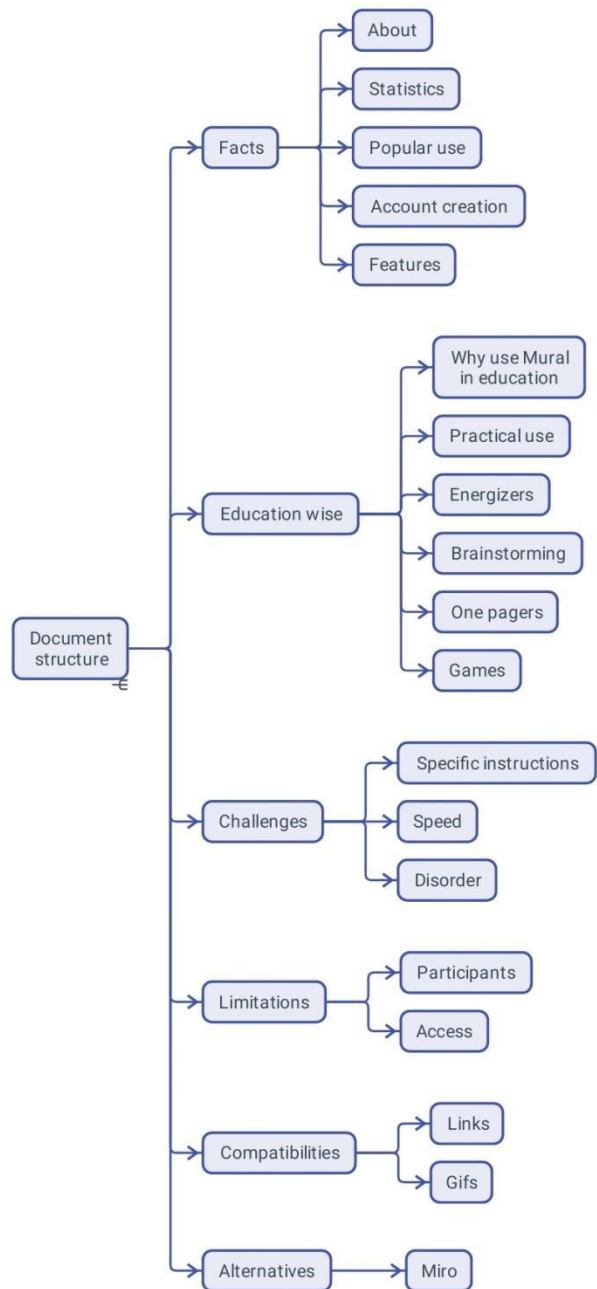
Document structure

Facts

About

Statistics

Popular use

Account creation

Features

Education wise

Why use Mural in education

Practical use

Energizers

Brainstorming

One pagers

Games

Challenges

Specific instructions

Speed

Disorder

Limitations

Participants

Access

Compatibilities

Links

Gifs

Alternatives

Miro